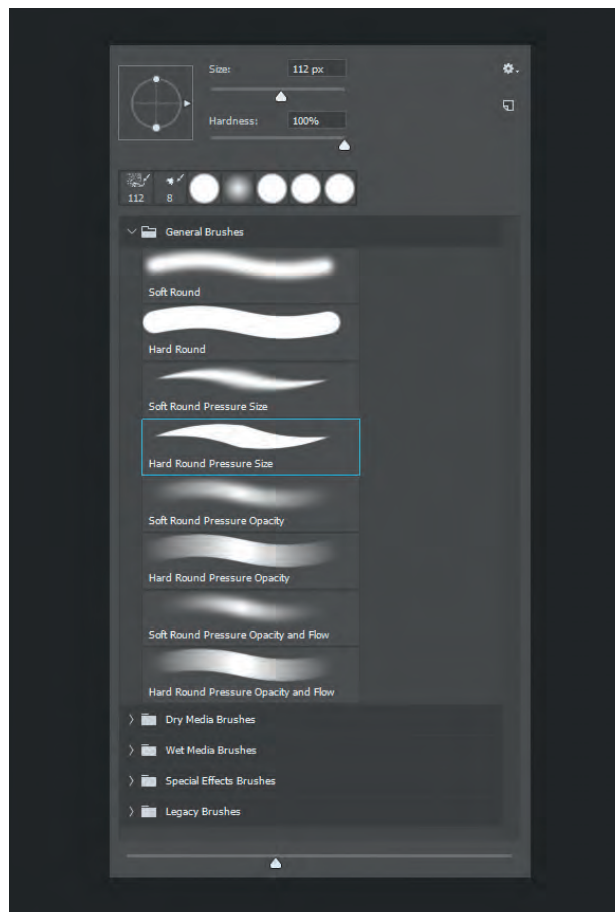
Size: 112 px

Hardness: 100%

112 8

General Brushes

Soft Round

Hard Round

Soft Round Pressure Size

Hard Round Pressure Size

Soft Round Pressure Opacity

Hard Round Pressure Opacity

Soft Round Pressure Opacity and Flow

Hard Round Pressure Opacity and Flow

Dry Media Brushes

Wet Media Brushes

Special Effects Brushes

Legacy Brushes